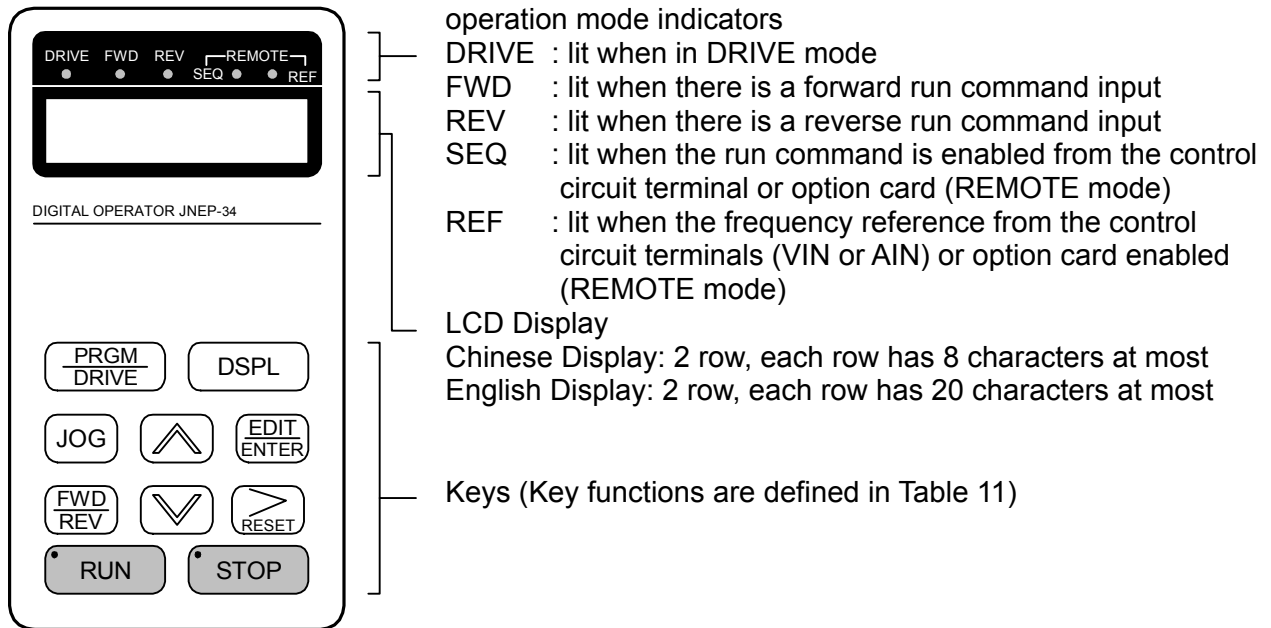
DRIVE FWD REV REMOTE SEQ REF

DIGITAL OPERATOR JNEP-34

$\frac{\text{PRGM}}{\text{DRIVE}}$ DSPL

JOG $\frac{\text{EDIT}}{\text{ENTER}}$

$\frac{\text{FWD}}{\text{REV}}$ RESET

RUN STOP

operation mode indicators
DRIVE : lit when in DRIVE mode
FWD : lit when there is a forward run command input
REV : lit when there is a reverse run command input
SEQ : lit when the run command is enabled from the control circuit terminal or option card (REMOTE mode)
REF : lit when the frequency reference from the control circuit terminals (VIN or AIN) or option card enabled (REMOTE mode)

LCD Display
Chinese Display: 2 row, each row has 8 characters at most
English Display: 2 row, each row has 20 characters at most

Keys (Key functions are defined in Table 11)